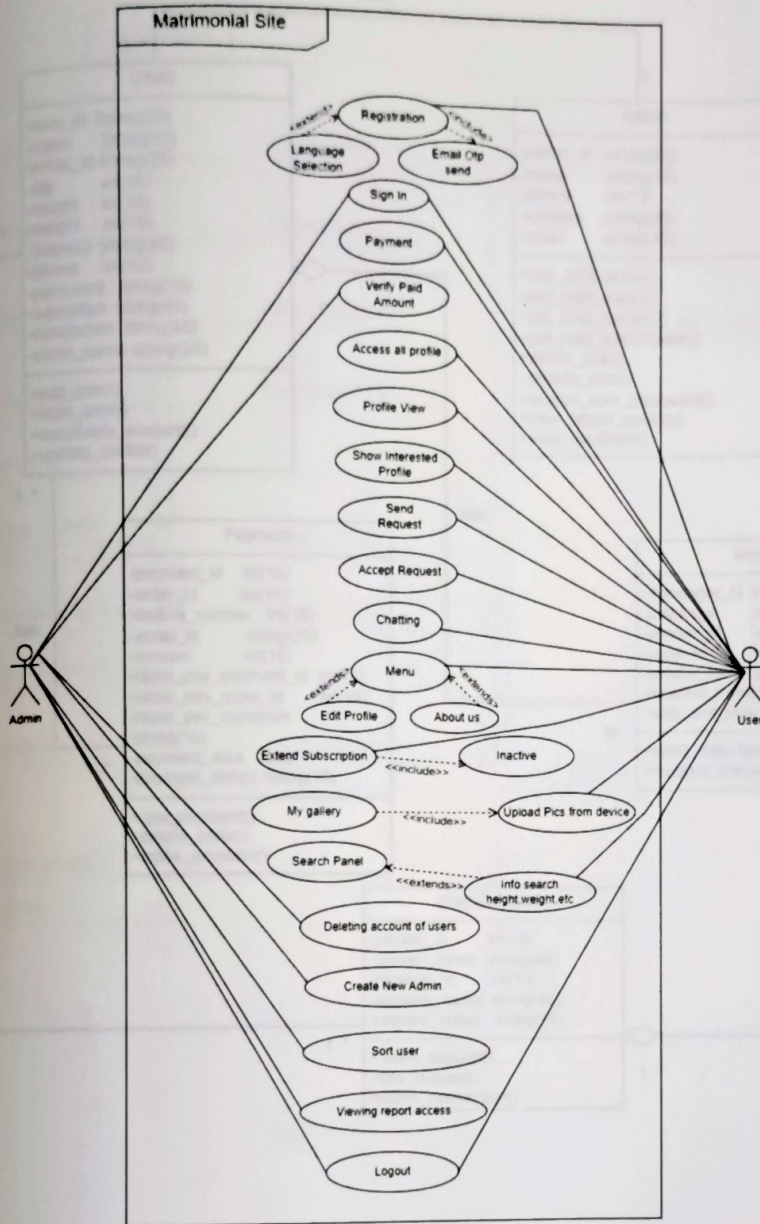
Matrimonial Site

Registration
<<extend>>
<<include>>
Language Selection
Email Otp send
Sign In
Payment
Verify Paid Amount
Access all profile
Profile View
Show Interested Profile
Send Request
Accept Request
Chatting
Menu
<<extends>>
<<extends>>
Edit Profile
About us
Extend Subscription
<<include>>
Inactive
My gallery
<<include>>
Upload Pics from device
Search Panel
<<extends>>
info search height,weight etc
Deleting account of users
Create New Admin
Sort user
Viewing report access
Logout

Admin
User